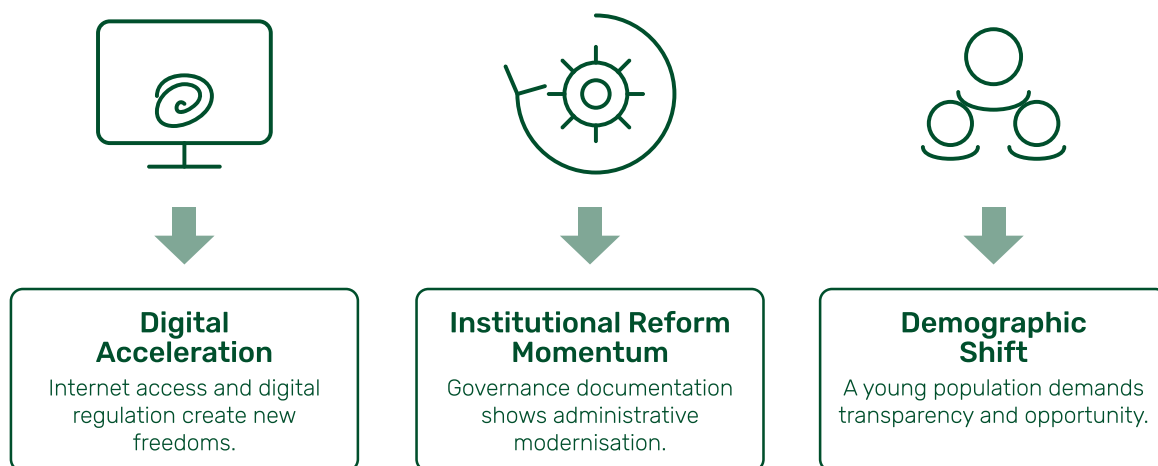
Digital Acceleration

Internet access and digital regulation create new freedoms.

Institutional Reform Momentum

Governance documentation shows administrative modernisation.

Demographic Shift

A young population demands transparency and opportunity.